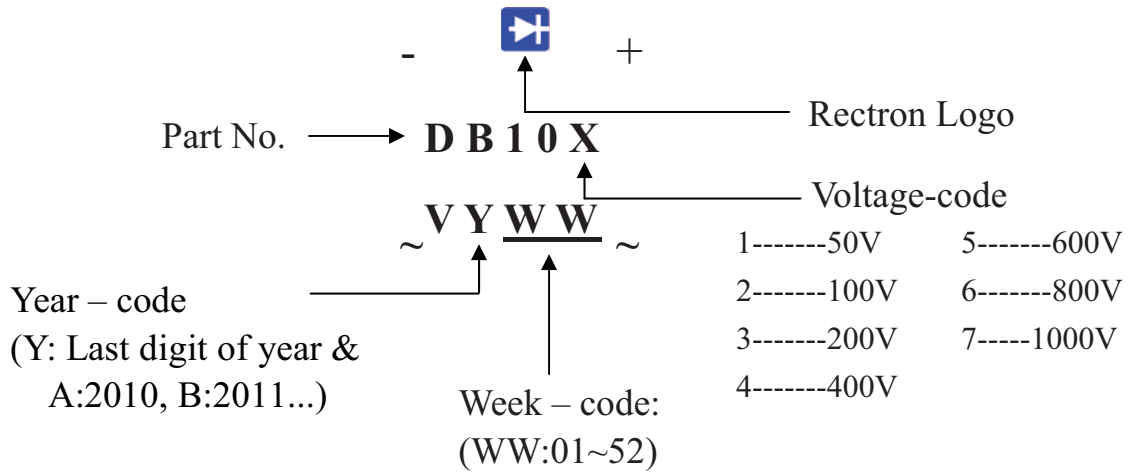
- +

Rectron Logo

Part No. D B 1 0 X

Voltage-code

~ V Y W W ~

| | |
|---|---|
| 1-------50V | 5-------600V |
| 2-------100V | 6-------800V |
| 3-------200V | 7-----1000V |
| 4-------400V | |

Year – code
(Y: Last digit of year &
A:2010, B:2011...)

Week – code:
(WW:01~52)